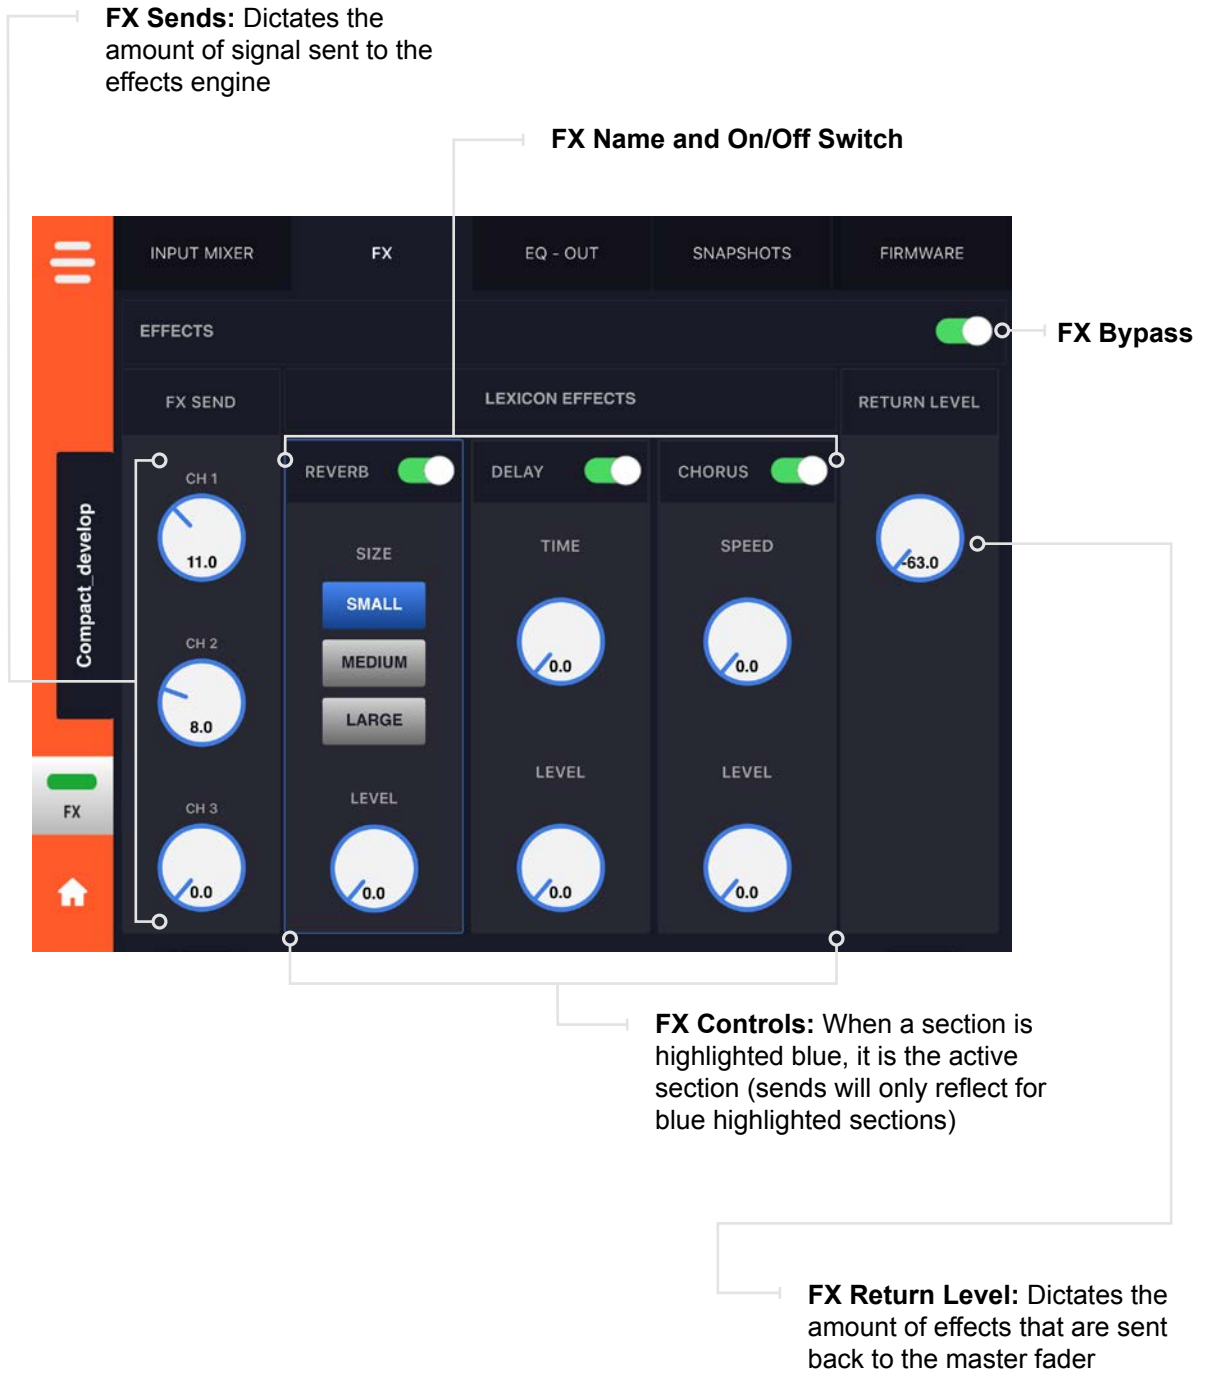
**FX Sends:** Dictates the amount of signal sent to the effects engine

**FX Name and On/Off Switch**

INPUT MIXER FX EQ - OUT SNAPSHOTS FIRMWARE

EFFECTS

**FX Bypass**

FX SEND LEXICON EFFECTS RETURN LEVEL

Compact_develop

CH 1 11.0

CH 2 8.0

CH 3 0.0

REVERB SIZE SMALL MEDIUM LARGE LEVEL 0.0

DELAY TIME 0.0 LEVEL 0.0

CHORUS SPEED 0.0 LEVEL 0.0

-63.0

FX

**FX Controls:** When a section is highlighted blue, it is the active section (sends will only reflect for blue highlighted sections)

**FX Return Level:** Dictates the amount of effects that are sent back to the master fader